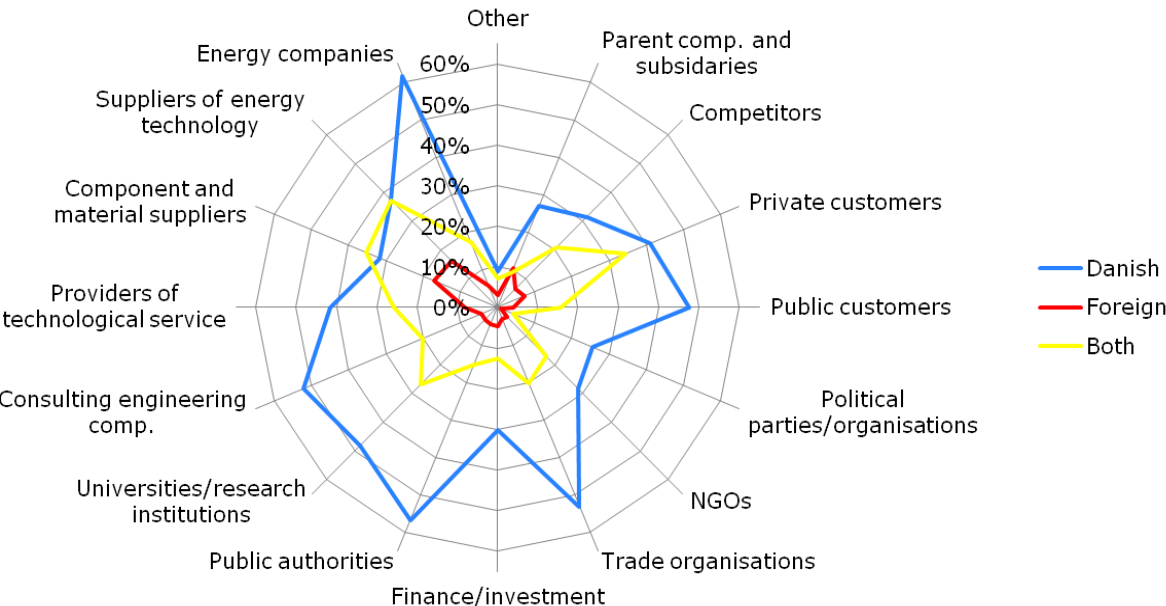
Other

Parent comp. and subsidaries

Competitors

Private customers

Public customers

Political parties/organisations

NGOs

Trade organisations

Finance/investment

Public authorities

Universities/research institutions

Consulting engineering comp.

Providers of technological service

Component and material suppliers

Suppliers of energy technology

Energy companies

60%
50%
40%
30%
20%
10%
0%

Danish
Foreign
Both